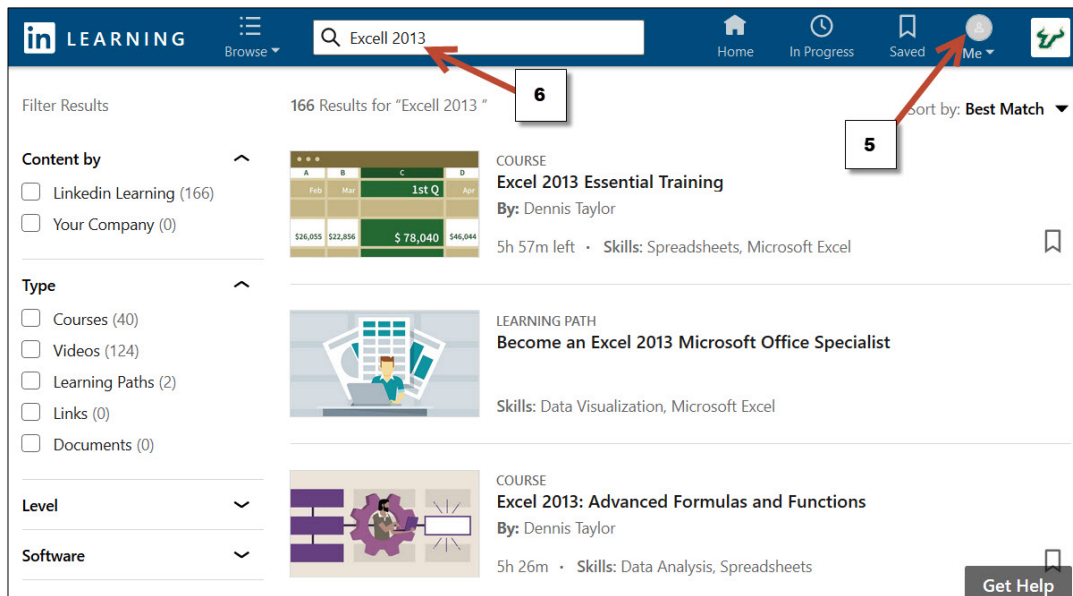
in LEARNING

Browse

Excell 2013

Home

In Progress

Saved

Me

6

5

Filter Results

166 Results for "Excell 2013 "

Sort by: Best Match

Content by

Linkedin Learning (166)

Your Company (0)

Type

Courses (40)

Videos (124)

Learning Paths (2)

Links (0)

Documents (0)

Level

Software

| A | B | C | D |
|---|---|---|---|
| Feb | Mar | 1st Q | Apr |
| $26,055 | $22,856 | $ 78,040 | $46,044 |

COURSE

Excel 2013 Essential Training

By: Dennis Taylor

5h 57m left · Skills: Spreadsheets, Microsoft Excel

LEARNING PATH

Become an Excel 2013 Microsoft Office Specialist

Skills: Data Visualization, Microsoft Excel

COURSE

Excel 2013: Advanced Formulas and Functions

By: Dennis Taylor

5h 26m · Skills: Data Analysis, Spreadsheets

Get Help